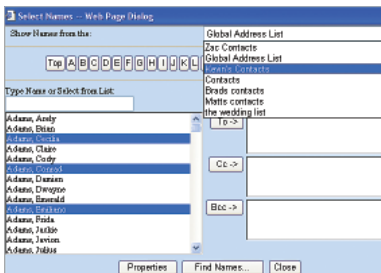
Select Names -- Web Page Dialog

Show Names from the:

Global Address List

Zac Contacts
Global Address List
Kevin's Contacts
Contacts
Brads contacts
Matts contacts
the wedding list

Top A B C D E F G H I J K L

Type Name or Select from List:

Adams, Andy
Adams, Brian
Adams, Cecilia
Adams, Claire
Adams, Cody
Adams, Conrad
Adams, Damien
Adams, Dwayne
Adams, Emerald
Adams, Emiliano
Adams, Frida
Adams, Jackie
Adams, Javion
Adams, Julius

To ->

Cc ->

Bcc ->

Properties

Find Names...

Close